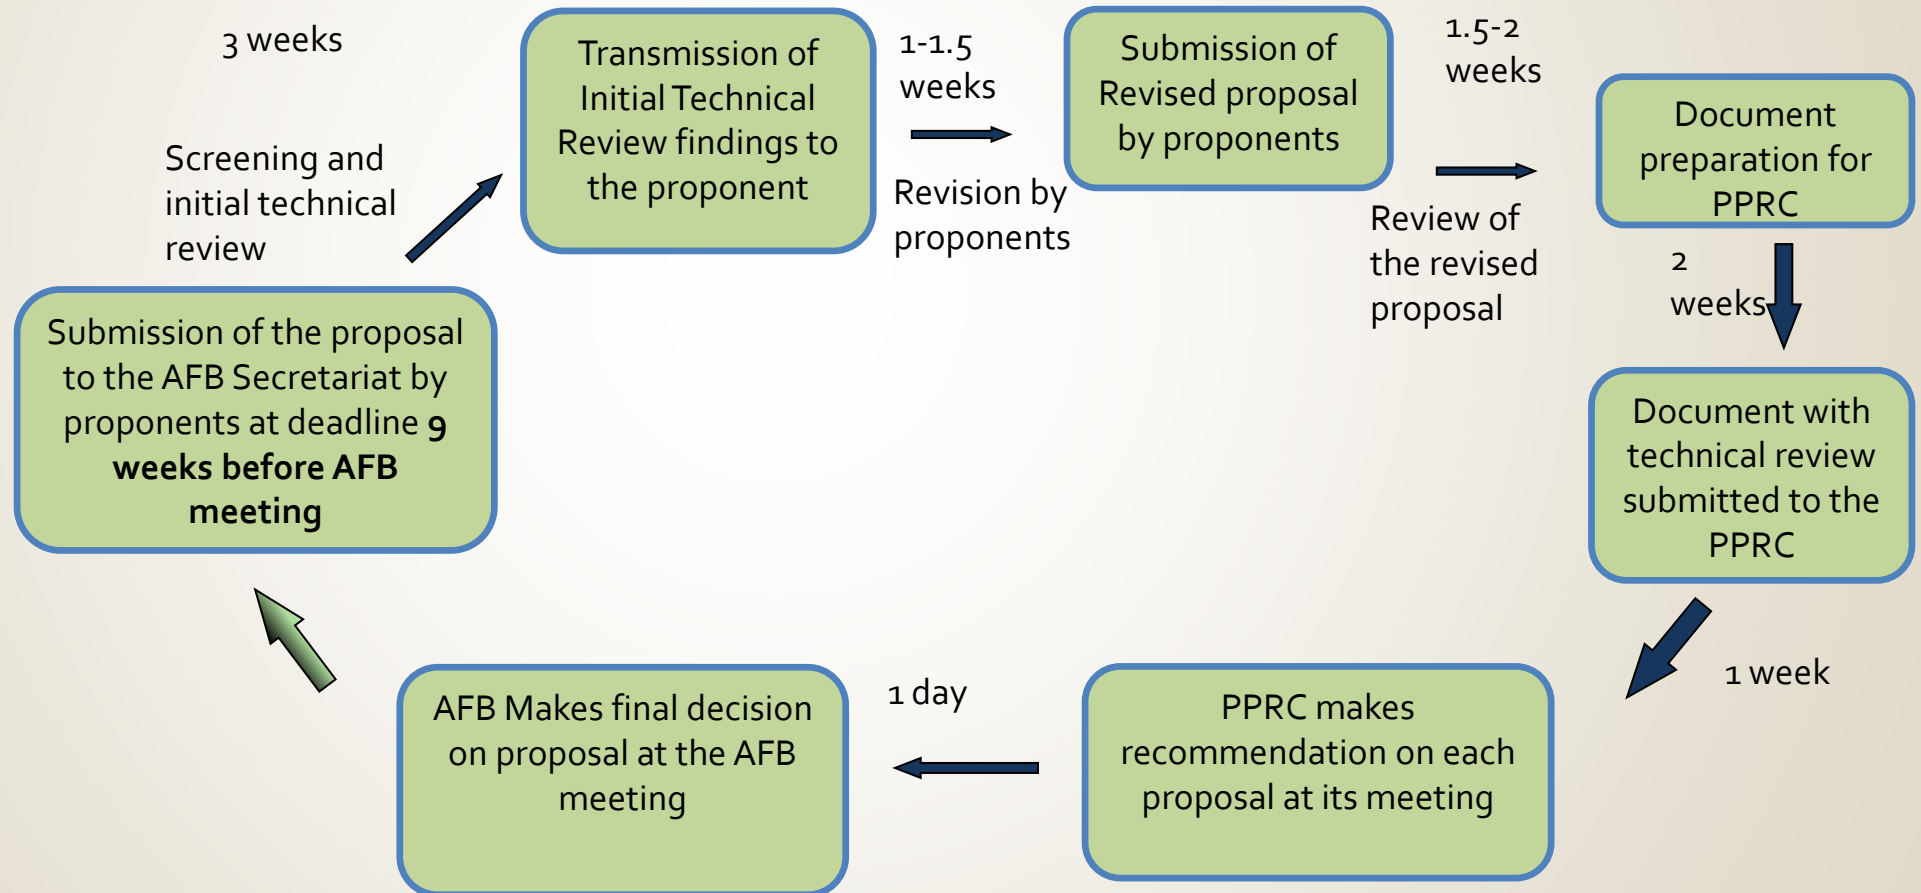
Submission of the proposal to the AFB Secretariat by proponents at deadline **9 weeks before AFB meeting**

3 weeks

Screening and initial technical review

Transmission of Initial Technical Review findings to the proponent

1-1.5 weeks

Revision by proponents

Submission of Revised proposal by proponents

1.5-2 weeks

Review of the revised proposal

Document preparation for PPRC

2 weeks

Document with technical review submitted to the PPRC

1 week

PPRC makes recommendation on each proposal at its meeting

1 day

AFB Makes final decision on proposal at the AFB meeting